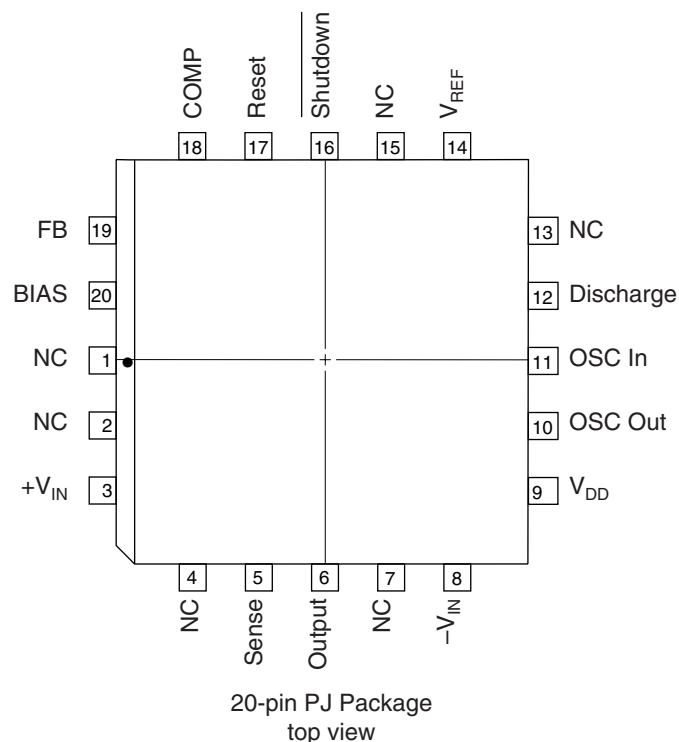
COMP
18
Reset
17
$\overline{\text{Shutdown}}$
16
NC
15
$V_{REF}$
14

FB
19
BIAS
20
NC
1
NC
2
$+V_{IN}$
3

13
NC
12
Discharge
11
OSC In
10
OSC Out
9
$V_{DD}$

4
NC
5
Sense
6
Output
7
NC
8
$-V_{IN}$

20-pin PJ Package
top view